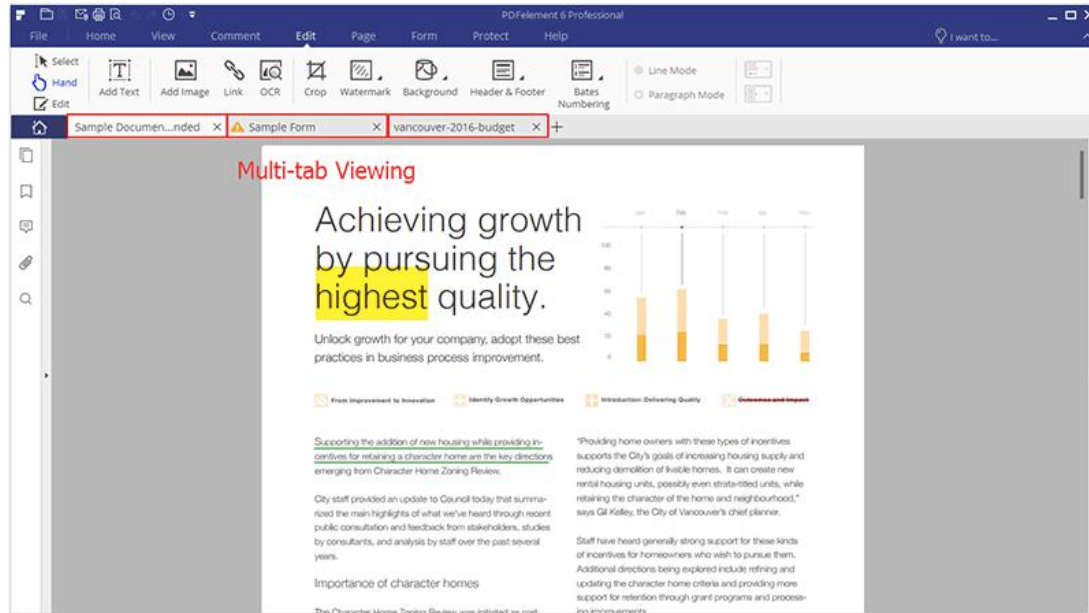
PDFelement 6 Professional

File Home View Comment Edit Page Form Protect Help

I want to...

Select
Hand
Edit

Add Text Add Image Link OCR Crop Watermark Background Header & Footer Bates Numbering

Line Mode
Paragraph Mode

Sample Documen...nded × Sample Form × vancouver-2016-budget × +

Multi-tab Viewing

Achieving growth by pursuing the highest quality.

Unlock growth for your company, adopt these best practices in business process improvement.

From Improvement to Innovation Identify Growth Opportunities Introduction: Delivering Quality Outcomes and Impact

Supporting the addition of new housing while providing incentives for retaining a character home are the key directions emerging from Character Home Zoning Review.

City staff provided an update to Council today that summarized the main highlights of what we've heard through recent public consultation and feedback from stakeholders, studies by consultants, and analysis by staff over the past several years.

Importance of character homes

The Character Home Zoning Review was initiated as part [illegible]

"Providing home owners with these types of incentives supports the City's goals of increasing housing supply and reducing demolition of livable homes. It can create new rental housing units, possibly even strata-titled units, while retaining the character of the home and neighbourhood," says Gil Kelley, the City of Vancouver's chief planner.

Staff have heard generally strong support for these kinds of incentives for homeowners who wish to pursue them. Additional directions being explored include refining and updating the character home criteria and providing more support for retention through grant programs and processing improvements.